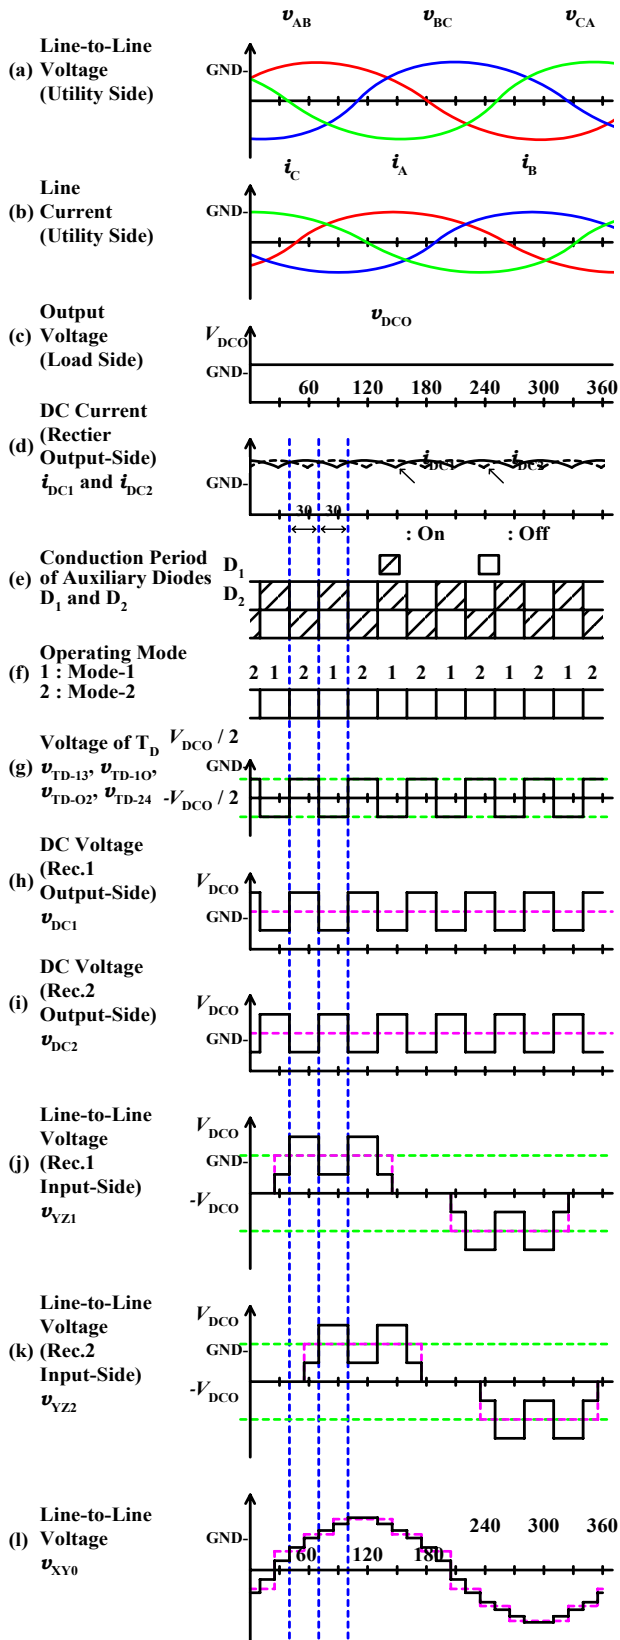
(a) Line-to-Line Voltage (Utility Side)

$v_{AB}$ $v_{BC}$ $v_{CA}$

GND-

(b) Line Current (Utility Side)

$i_C$ $i_A$ $i_B$

GND-

(c) Output Voltage (Load Side)

$V_{DCO}$ $v_{DCO}$

GND-

60 120 180 240 300 360

(d) DC Current (Rectier Output-Side) $i_{DC1}$ and $i_{DC2}$

GND- $i_{DC1}$ $i_{DC2}$

30 30

: On : Off

(e) Conduction Period of Auxiliary Diodes $D_1$ and $D_2$

$D_1$
$D_2$

(f) Operating Mode 1 : Mode-1 2 : Mode-2

2 1 2 1 2 1 2 1 2 1 2 1 2

(g) Voltage of $T_D$ $v_{TD-13}$, $v_{TD-1O}$, $v_{TD-O2}$, $v_{TD-24}$

$V_{DCO}$ / 2
GND-
-$V_{DCO}$ / 2

(h) DC Voltage (Rec.1 Output-Side) $v_{DC1}$

$V_{DCO}$
GND-

(i) DC Voltage (Rec.2 Output-Side) $v_{DC2}$

$V_{DCO}$
GND-

(j) Line-to-Line Voltage (Rec.1 Input-Side) $v_{YZ1}$

$V_{DCO}$
GND-
-$V_{DCO}$

(k) Line-to-Line Voltage (Rec.2 Input-Side) $v_{YZ2}$

$V_{DCO}$
GND-
-$V_{DCO}$

(l) Line-to-Line Voltage $v_{XY0}$

GND-
60 120 180 240 300 360